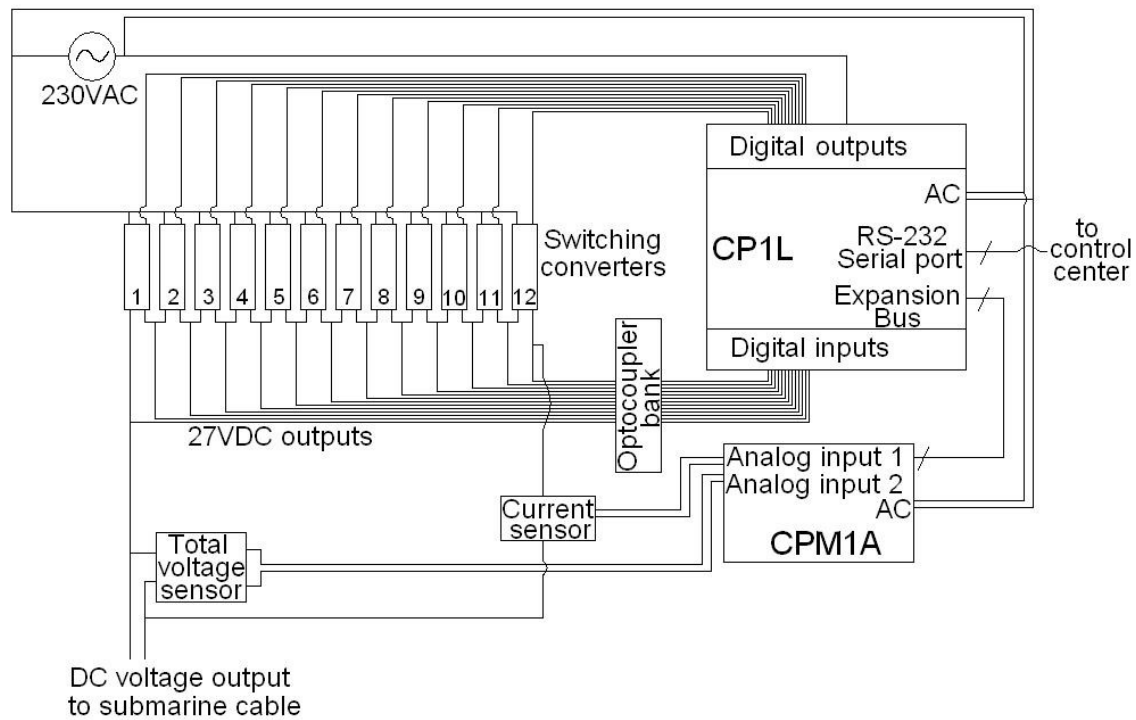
230VAC

Digital outputs

AC

CP1L

RS-232 Serial port

to control center

Expansion Bus

Digital inputs

Switching converters

1 2 3 4 5 6 7 8 9 10 11 12

Optocoupler bank

27VDC outputs

Analog input 1

Analog input 2

AC

CPM1A

Current sensor

Total voltage sensor

DC voltage output to submarine cable